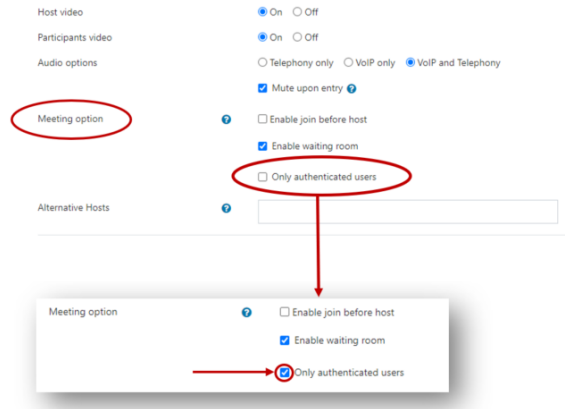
Host video
On Off

Participants video
On Off

Audio options
Telephony only VoIP only VoIP and Telephony

Mute upon entry

Meeting option
Enable join before host

Enable waiting room

Only authenticated users

Alternative Hosts

Meeting option
Enable join before host

Enable waiting room

Only authenticated users